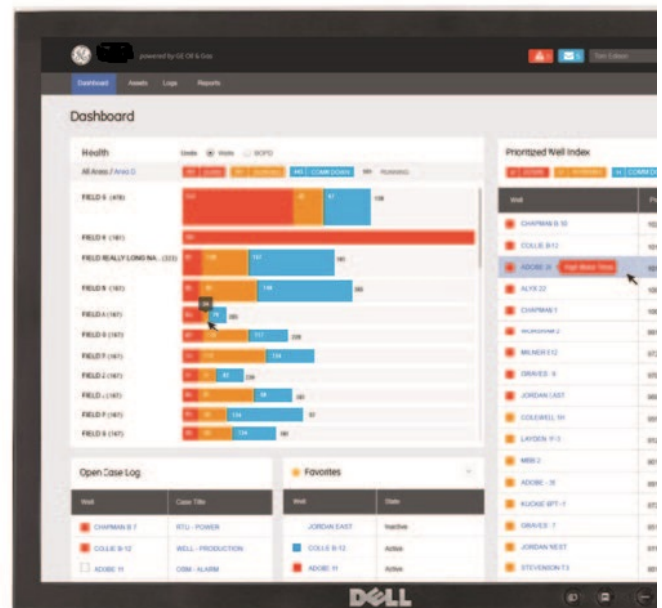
powered by GE Oil & Gas

Dashboard Assets Logs Reports

Dashboard

Health

Units Wells BOPD

All Areas / Area G

FIELD 6 (478)

FIELD 4 (161)

FIELD REALLY LONG NA... (333)

FIELD 5 (161)

FIELD A (161)

FIELD B (161)

FIELD F (161)

FIELD 2 (161)

FIELD J (161)

FIELD F (161)

FIELD 9 (161)

Prioritized Well Index

Well

CHAPMAN B 10

COLLIE B 12

ADOBE 21

ALYX 22

CHAPMAN 1

MILNER 112

GRAVES 9

JORDAN EAST

COLDWELL 101

LAYDEN 113

MBB 2

ADOBE 31

KUCKIE BPT 1

GRAVES 7

JORDAN WEST

STEVENSON 13

Open Case Log

Well Case Title

CHAPMAN B 7 RTU - POWER

COLLIE B 12 WELL - PRODUCTION

ADOBE 11 OBM - ALARM

Favorites

Well State

JORDAN EAST Inactive

COLLIE B 12 Active

ADOBE 11 Active

DELL